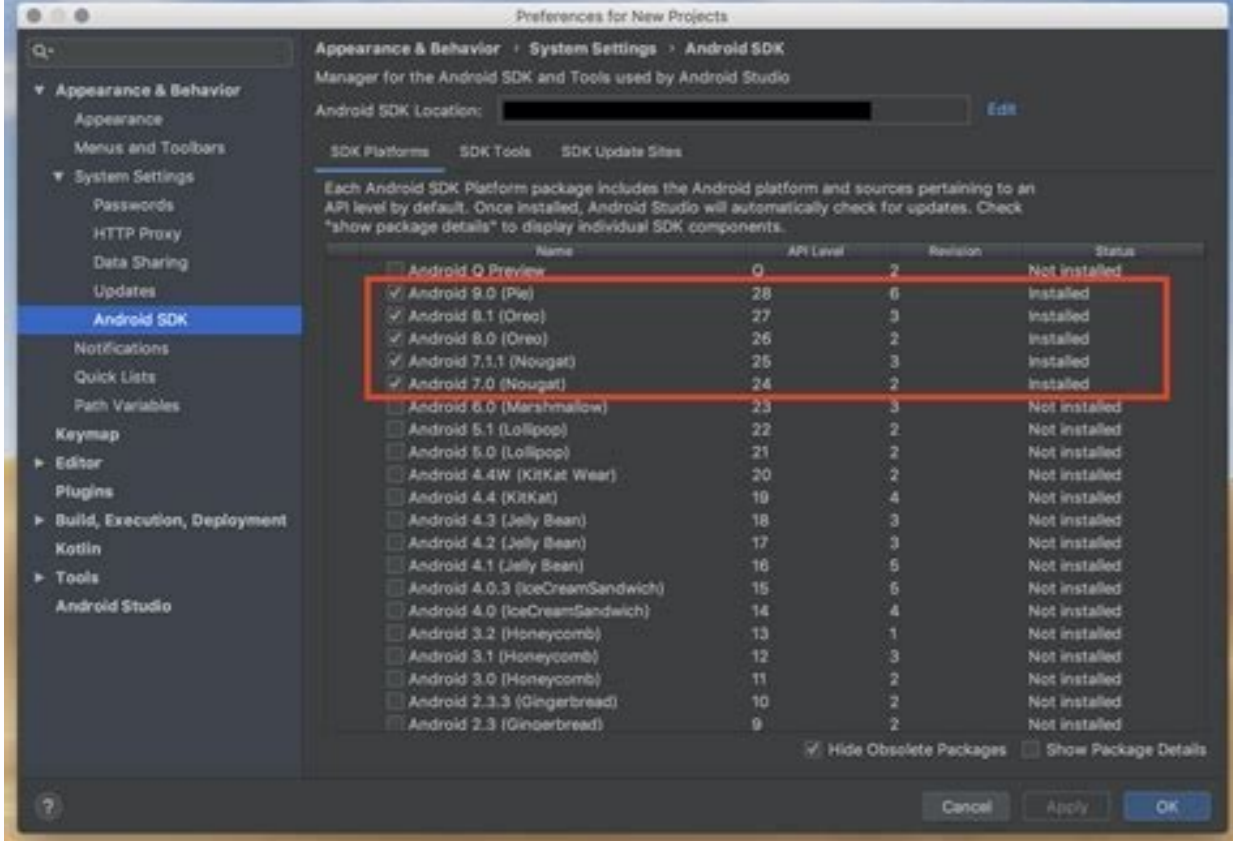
Preferences for New Projects

Q-

Appearance & Behavior
Appearance
Menus and Toolbars
System Settings
Passwords
HTTP Proxy
Data Sharing
Updates
Android SDK
Notifications
Quick Lists
Path Variables
Keymap
Editor
Plugins
Build, Execution, Deployment
Kotlin
Tools
Android Studio

Appearance & Behavior › System Settings › Android SDK

Manager for the Android SDK and Tools used by Android Studio

Android SDK Location: Edit

SDK Platforms SDK Tools SDK Update Sites

Each Android SDK Platform package includes the Android platform and sources pertaining to an API level by default. Once installed, Android Studio will automatically check for updates. Check "show package details" to display individual SDK components.

| Name | API Level | Revision | Status |
|---|---|---|---|
| Android Q Preview | Q | 2 | Not installed |
| Android 9.0 (Pie) | 28 | 6 | Installed |
| Android 8.1 (Oreo) | 27 | 3 | Installed |
| Android 8.0 (Oreo) | 26 | 2 | Installed |
| Android 7.1.1 (Nougat) | 25 | 3 | Installed |
| Android 7.0 (Nougat) | 24 | 2 | Installed |
| Android 6.0 (Marshmallow) | 23 | 3 | Not installed |
| Android 5.1 (Lollipop) | 22 | 2 | Not installed |
| Android 5.0 (Lollipop) | 21 | 2 | Not installed |
| Android 4.4W (KitKat Wear) | 20 | 2 | Not installed |
| Android 4.4 (KitKat) | 19 | 4 | Not installed |
| Android 4.3 (Jelly Bean) | 18 | 3 | Not installed |
| Android 4.2 (Jelly Bean) | 17 | 3 | Not installed |
| Android 4.1 (Jelly Bean) | 16 | 5 | Not installed |
| Android 4.0.3 (IceCreamSandwich) | 15 | 5 | Not installed |
| Android 4.0 (IceCreamSandwich) | 14 | 4 | Not installed |
| Android 3.2 (Honeycomb) | 13 | 1 | Not installed |
| Android 3.1 (Honeycomb) | 12 | 3 | Not installed |
| Android 3.0 (Honeycomb) | 11 | 2 | Not installed |
| Android 2.3.3 (Gingerbread) | 10 | 2 | Not installed |
| Android 2.3 (Gingerbread) | 9 | 2 | Not installed |

Hide Obsolete Packages Show Package Details

?

Cancel Apply OK